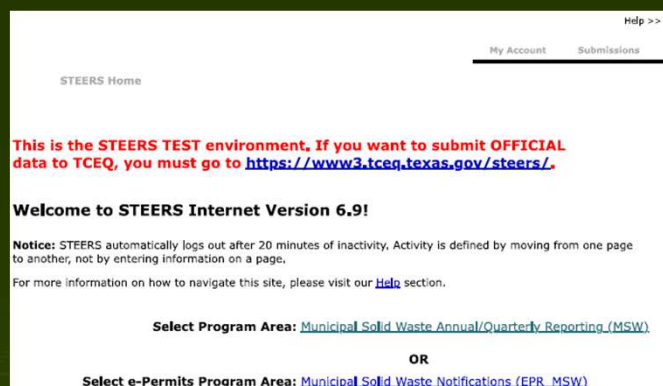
Help >>

My Account Submissions

STEERS Home

This is the STEERS TEST environment. If you want to submit OFFICIAL data to TCEQ, you must go to https://www3.tceq.texas.gov/steers/.

Welcome to STEERS Internet Version 6.9!

Notice: STEERS automatically logs out after 20 minutes of inactivity. Activity is defined by moving from one page to another, not by entering information on a page.

For more information on how to navigate this site, please visit our Help section.

Select Program Area: Municipal Solid Waste Annual/Quarterly Reporting (MSW)

OR

Select e-Permits Program Area: Municipal Solid Waste Notifications (EPR_MSW)